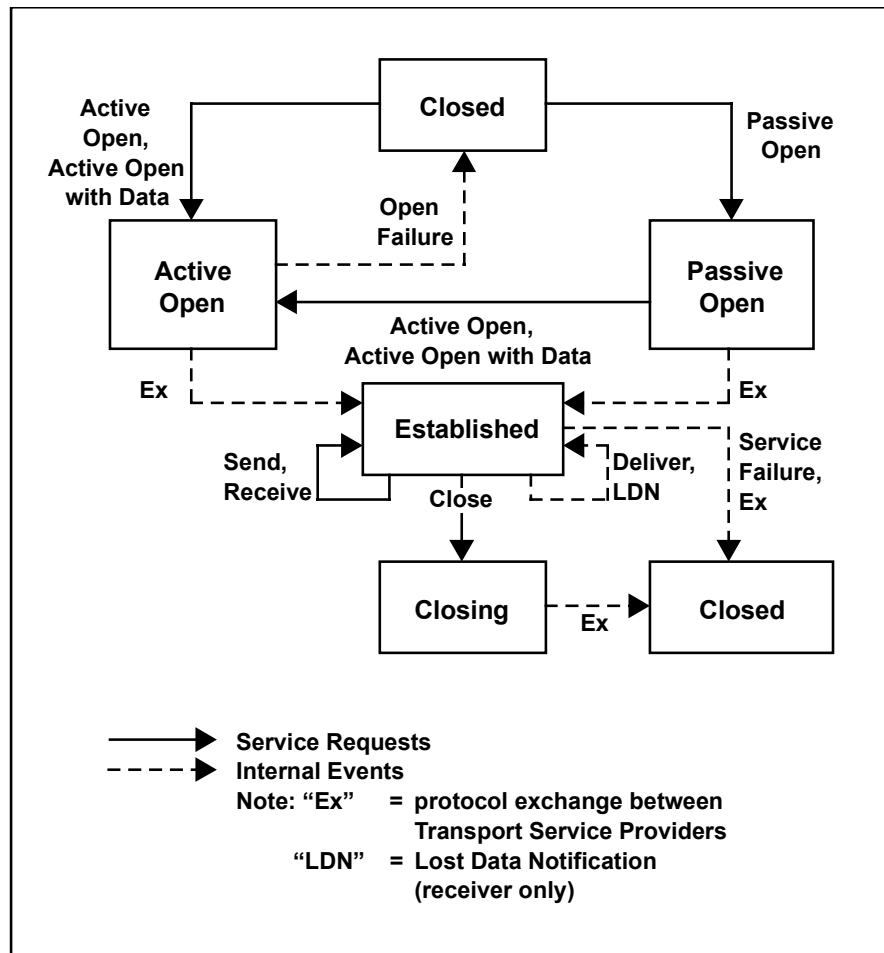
Closed

Active Open, Active Open with Data

Passive Open

Open Failure

Active Open

Passive Open

Active Open, Active Open with Data

Ex

Ex

Established

Service Failure, Ex

Send, Receive

Deliver, LDN

Close

Closing

Ex

Closed

Service Requests
Internal Events
Note: "Ex" = protocol exchange between Transport Service Providers
"LDN" = Lost Data Notification (receiver only)